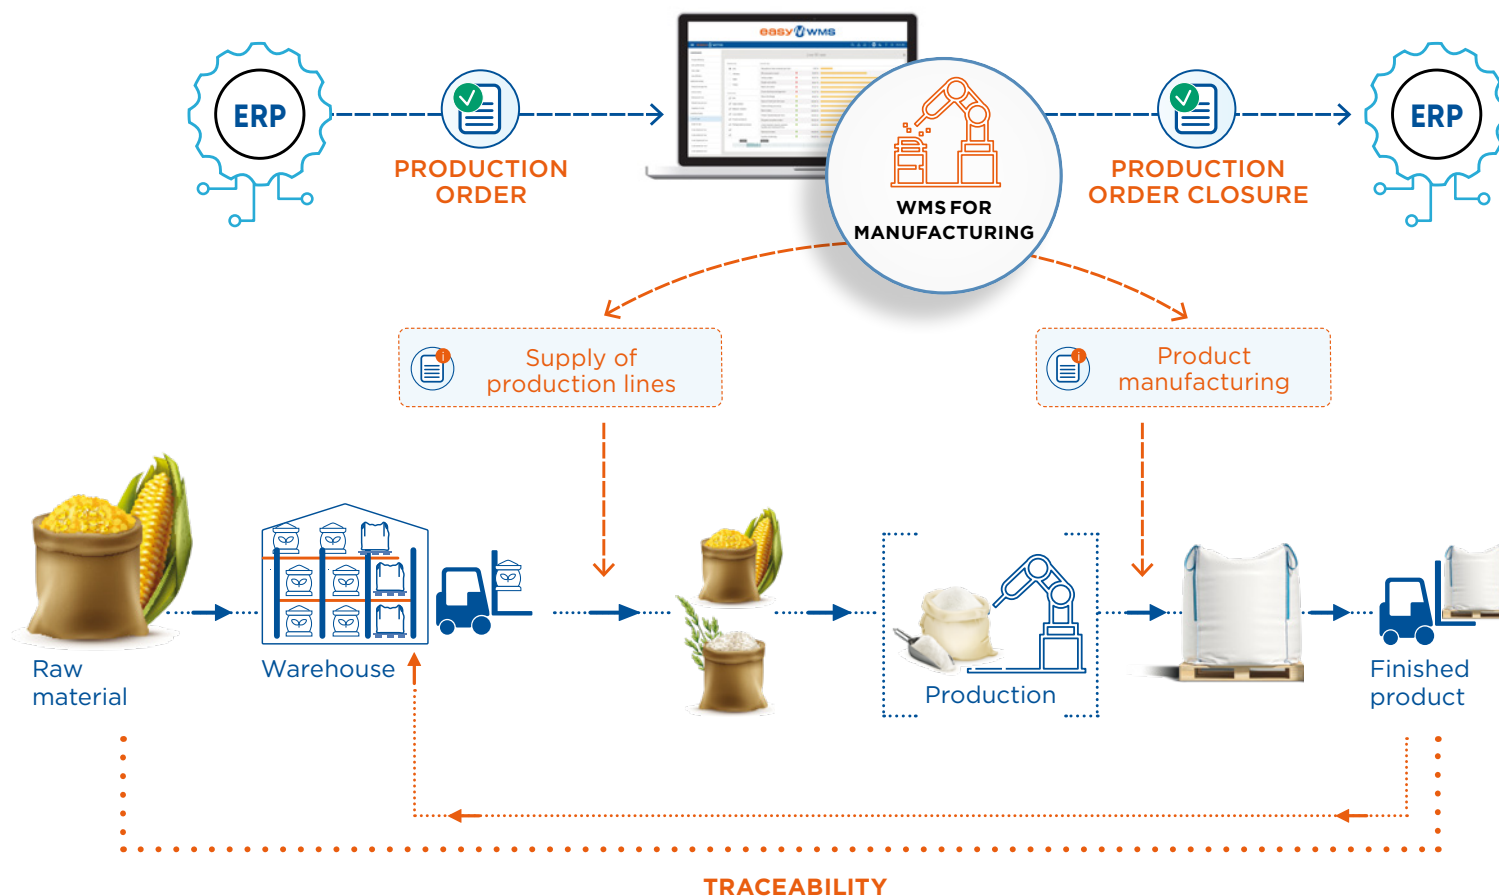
ERP

PRODUCTION ORDER

easy WMS

WMS FOR MANUFACTURING

PRODUCTION ORDER CLOSURE

ERP

Supply of production lines

Product manufacturing

Raw material

Warehouse

Production

Finished product

TRACEABILITY